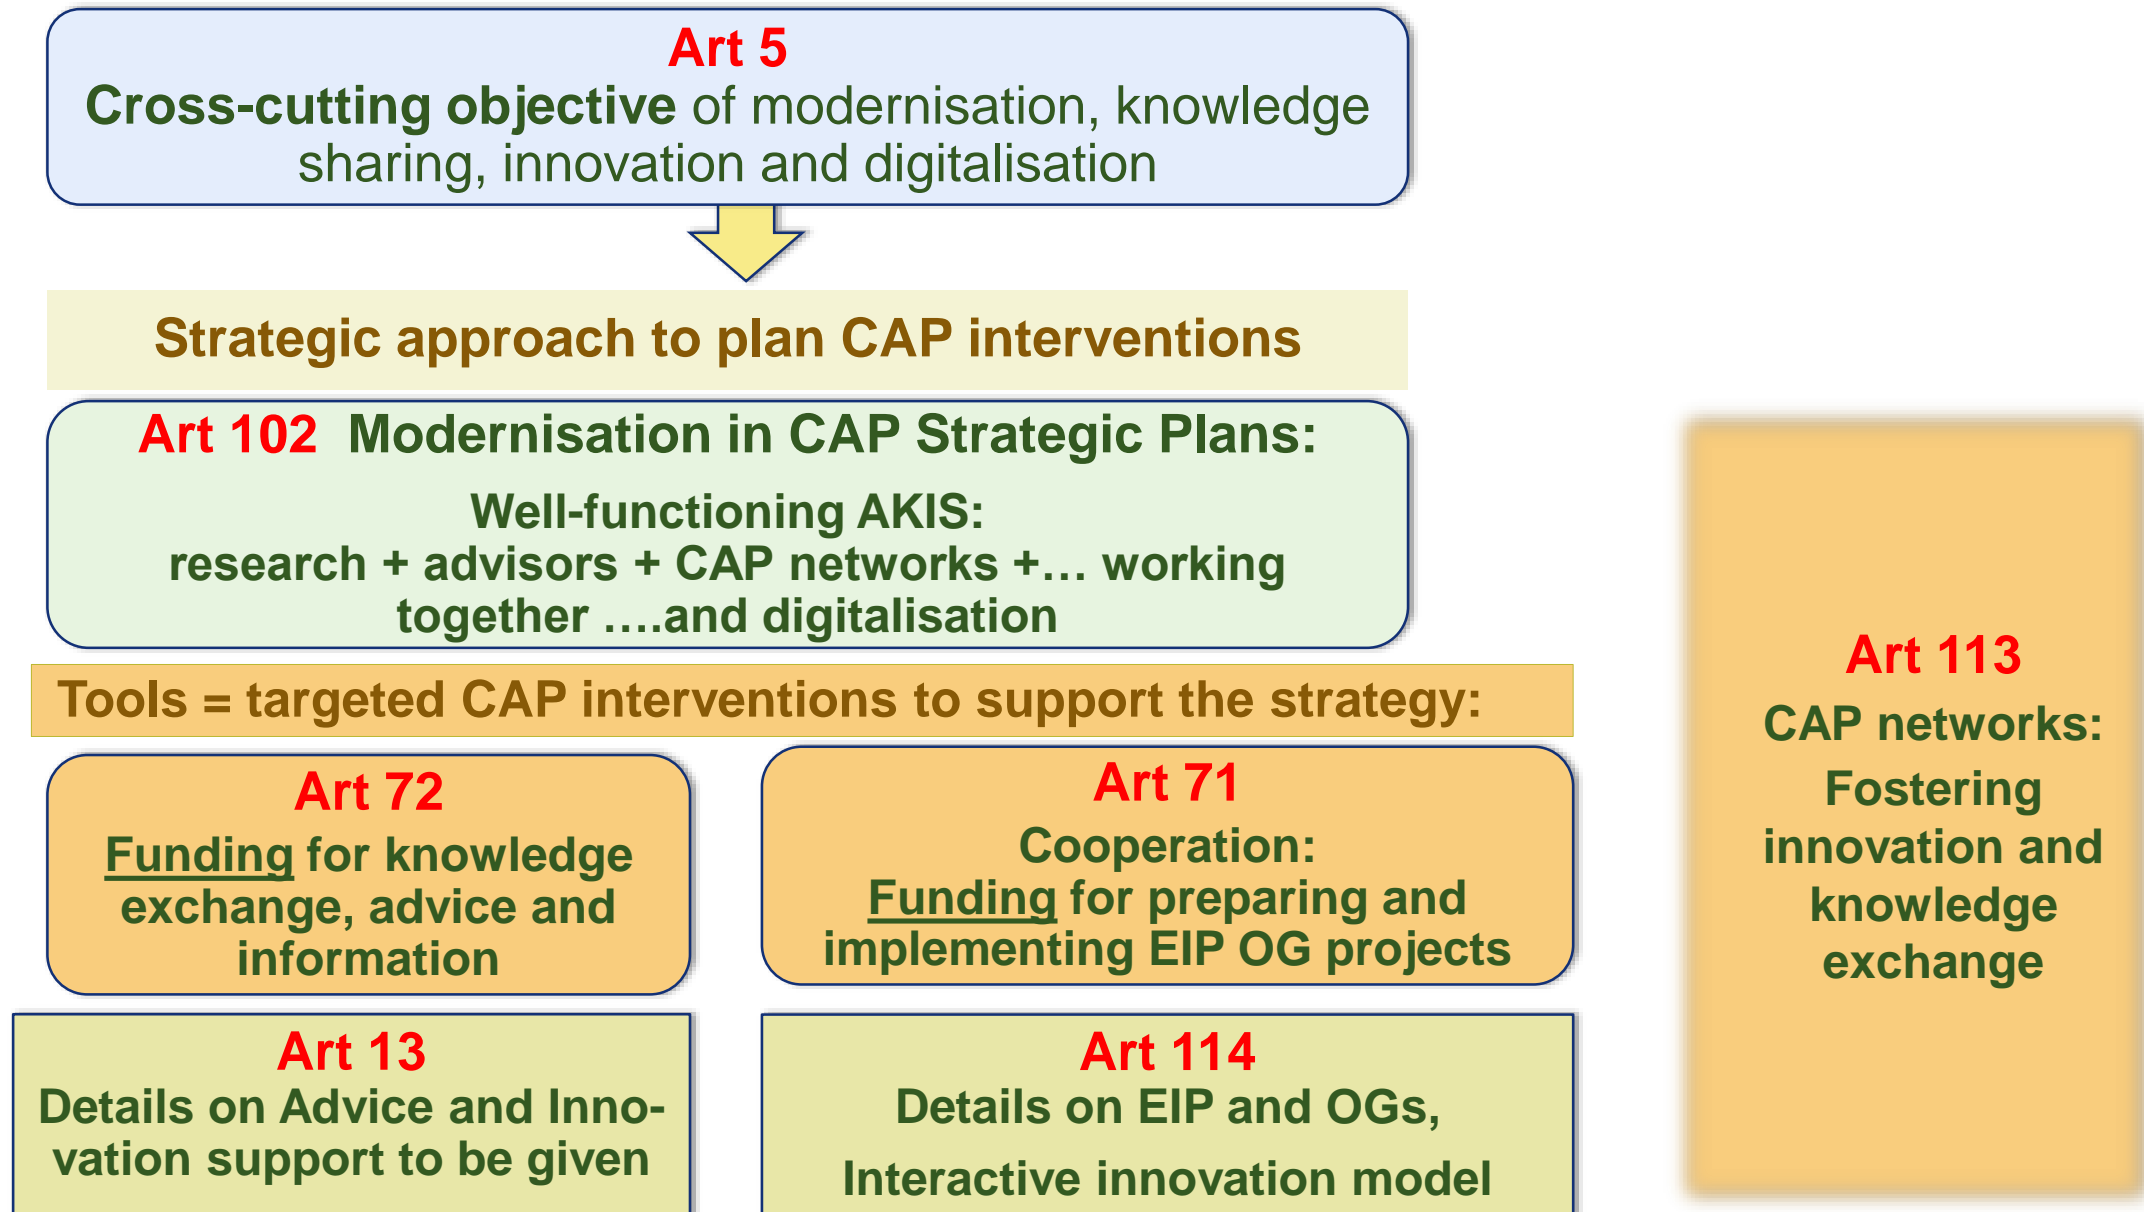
Art 5
Cross-cutting objective of modernisation, knowledge sharing, innovation and digitalisation

Strategic approach to plan CAP interventions

Art 102 Modernisation in CAP Strategic Plans:
Well-functioning AKIS:
research + advisors + CAP networks +… working together ….and digitalisation

Tools = targeted CAP interventions to support the strategy:

Art 72
Funding for knowledge exchange, advice and information

Art 71
Cooperation:
Funding for preparing and implementing EIP OG projects

Art 13
Details on Advice and Innovation support to be given

Art 114
Details on EIP and OGs,
Interactive innovation model

Art 113
CAP networks:
Fostering innovation and knowledge exchange